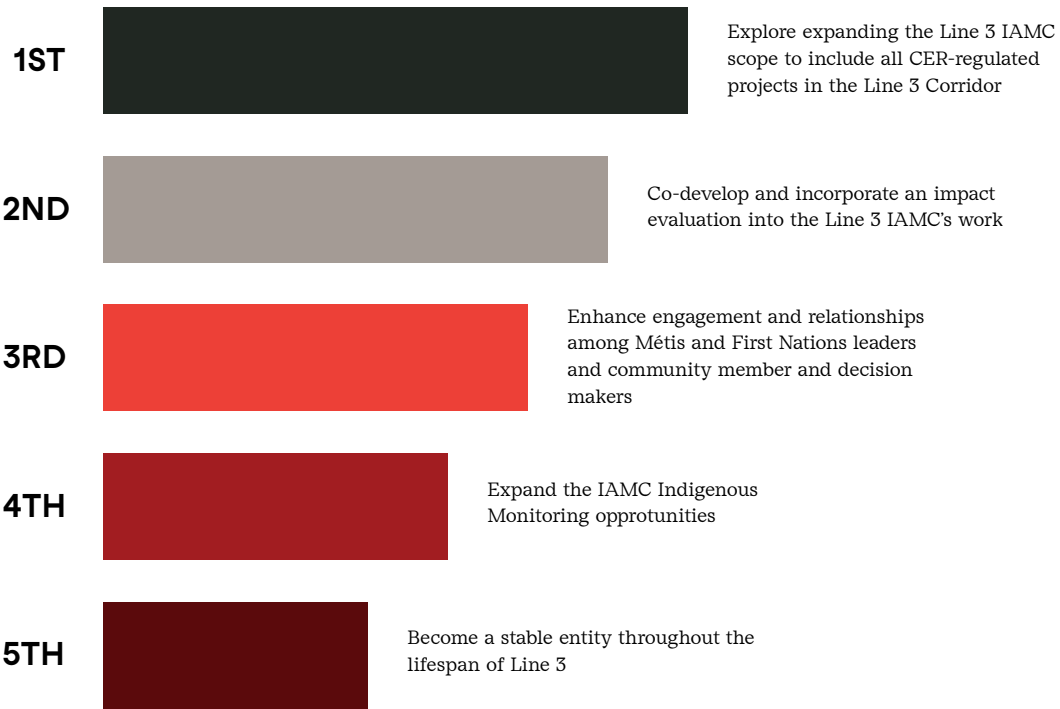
1ST

Explore expanding the Line 3 IAMC scope to include all CER-regulated projects in the Line 3 Corridor

2ND

Co-develop and incorporate an impact evaluation into the Line 3 IAMC's work

3RD

Enhance engagement and relationships among Métis and First Nations leaders and community member and decision makers

4TH

Expand the IAMC Indigenous Monitoring opprotunities

5TH

Become a stable entity throughout the lifespan of Line 3